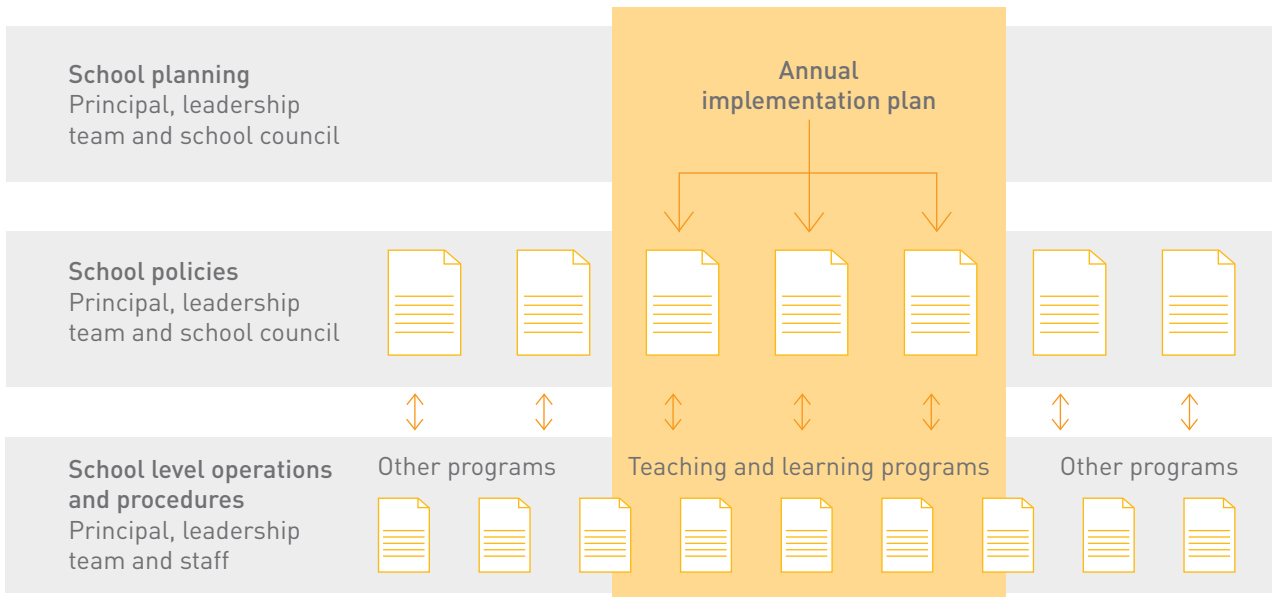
School planning
Principal, leadership team and school council

Annual implementation plan

School policies
Principal, leadership team and school council

School level operations and procedures
Principal, leadership team and staff

Other programs

Teaching and learning programs

Other programs